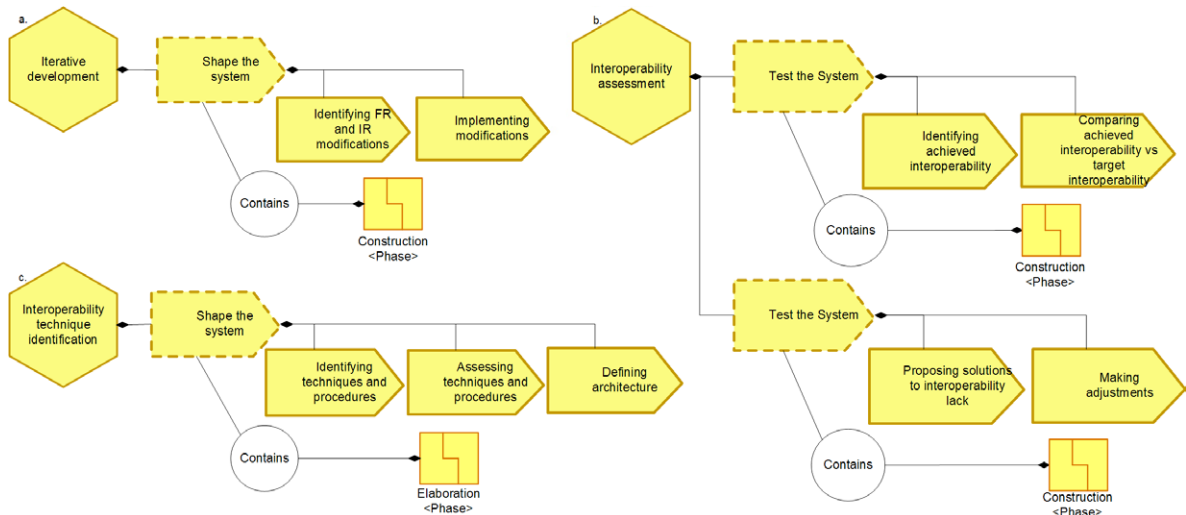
a.

Iterative development

Shape the system

Identifying FR and IR modifications

Implementing modifications

Contains

Construction <Phase>

b.

Interoperability assessment

Test the System

Identifying achieved interoperability

Comparing achieved interoperability vs target interoperability

Contains

Construction <Phase>

Test the System

Proposing solutions to interoperability lack

Making adjustments

Contains

Construction <Phase>

c.

Interoperability technique identification

Shape the system

Identifying techniques and procedures

Assessing techniques and procedures

Defining architecture

Contains

Elaboration <Phase>